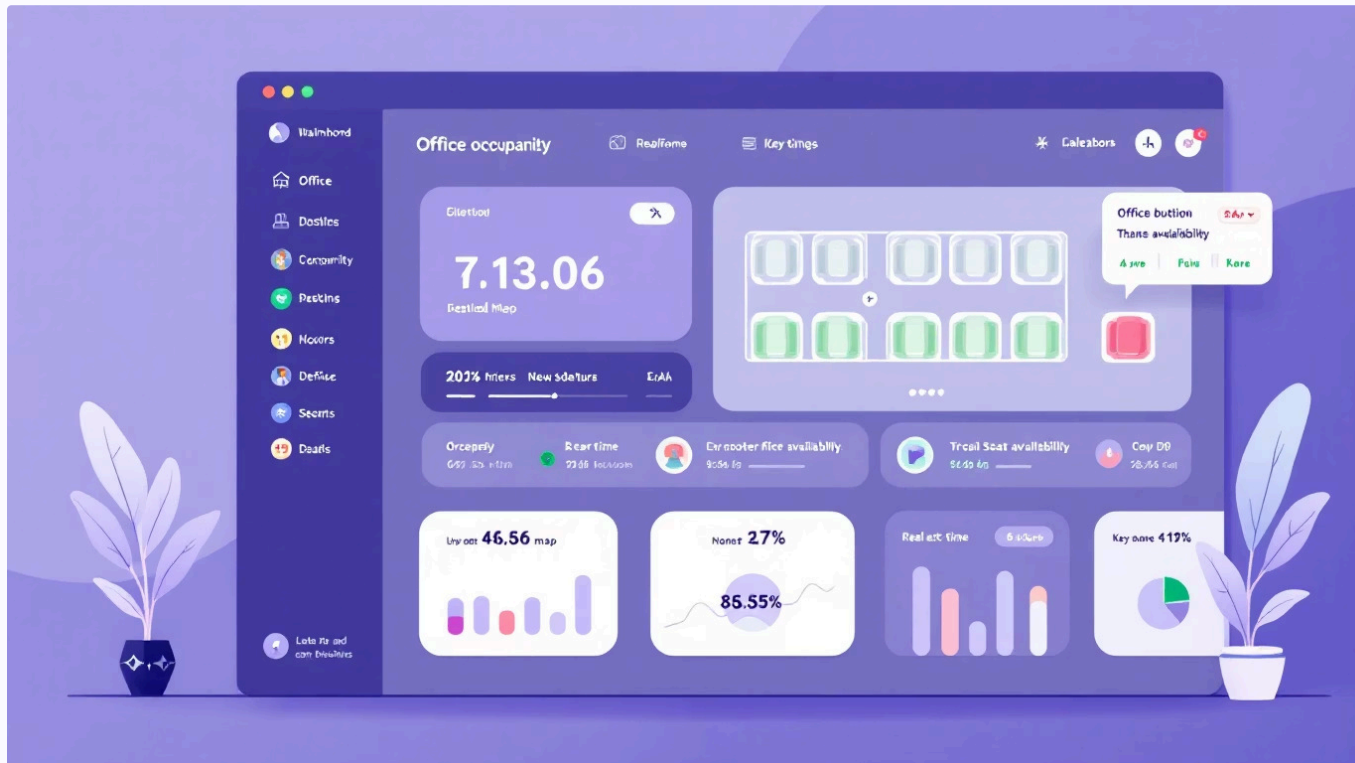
Walmhord
Office
Dosties
Comunity
Pestins
Noors
Defice
Seems
Deats
Lota Ils and com Beveliries

Office occupanity
Realfome
Key tings
Calebors

Ciletbod
7.13.06
Destical Mao

20% hiers New sdatura Erah

Office bution
Thans availability
4 we Pate Kare

Orcepfy 65 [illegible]
Rear time 2286 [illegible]
Cr cooter fice availability 9556 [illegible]
Treal Seat availability 5880 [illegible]
Coy D9 2856 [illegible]

Uny oot 46.56 map
Nonet 27%
85.55%
Real est time
Key aare 412%